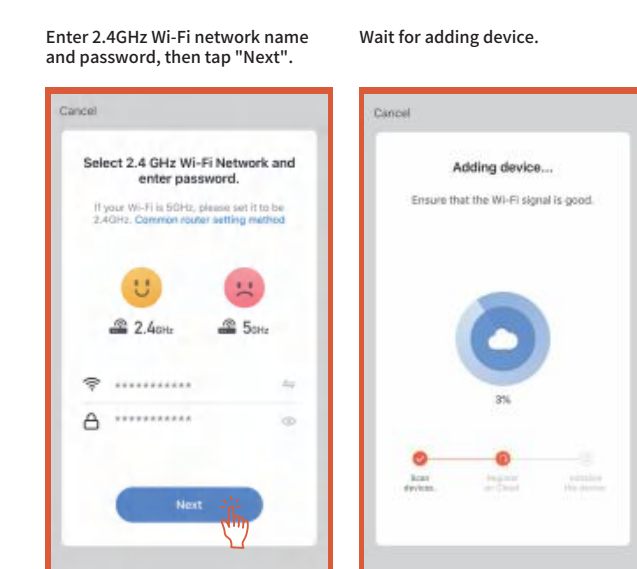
Enter 2.4GHz Wi-Fi network name and password, then tap "Next".

Cancel

Select 2.4 GHz Wi-Fi Network and enter password.

If your Wi-Fi is 5GHz, please set it to be 2.4GHz. Common router setting method

2.4GHz

5GHz

***********

***********

Next

Wait for adding device.

Cancel

Adding device...

Ensure that the Wi-Fi signal is good.

3%

Scan devices.

Register on Cloud

Initialize the device.